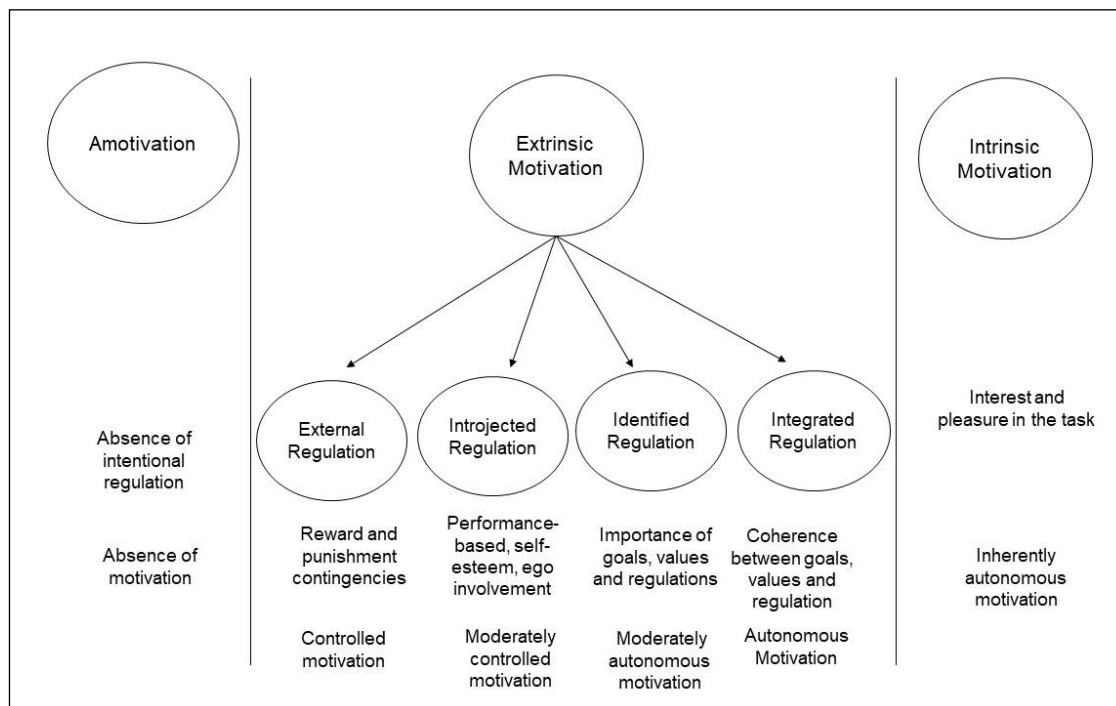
Amotivation

Extrinsic Motivation

Intrinsic Motivation

Absence of intentional regulation

Absence of motivation

External Regulation

Reward and punishment contingencies

Controlled motivation

Introjected Regulation

Performance-based, self-esteem, ego involvement

Moderately controlled motivation

Identified Regulation

Importance of goals, values and regulations

Moderately autonomous motivation

Integrated Regulation

Coherence between goals, values and regulation

Autonomous Motivation

Interest and pleasure in the task

Inherently autonomous motivation